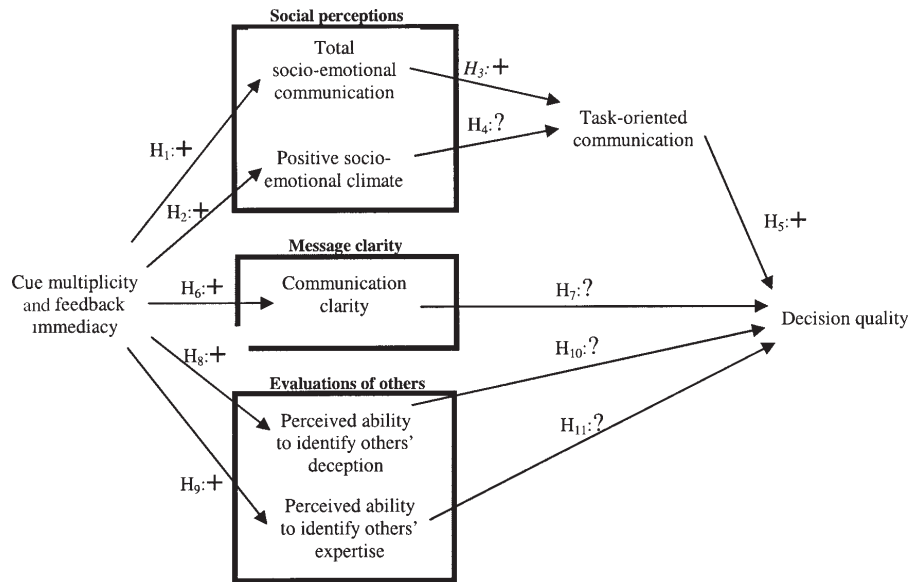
Social perceptions

Total socio-emotional communication

Positive socio-emotional climate

$H_3$: +

$H_4$: ?

Task-oriented communication

$H_1$: +

$H_2$: +

$H_5$: +

Message clarity

Cue multiplicity and feedback immediacy

$H_6$: +

Communication clarity

$H_7$: ?

Decision quality

$H_8$: +

$H_{10}$: ?

Evaluations of others

Perceived ability to identify others' deception

$H_{11}$: ?

$H_9$: +

Perceived ability to identify others' expertise